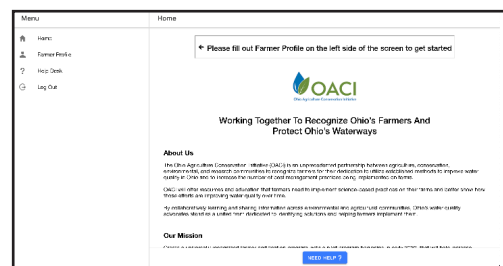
Menu

Home

Farmer Profile

Help Desk

Log Out

Home

← Please fill out Farmer Profile on the left side of the screen to get started

OACI

Ohio Agriculture Conservation Initiative

Working Together To Recognize Ohio's Farmers And Protect Ohio's Waterways

About Us

The Ohio Agriculture Conservation Initiative (OACI) is an unprecedented partnership between agriculture, conservation, environmental, and research communities to recognize farmers for their dedication to utilize established methods to improve water quality in Ohio and to increase the number of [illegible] management practices being implemented on farms.

OACI will offer resources and education that farmers need to implement science-based practices on their farms and better show how those efforts are improving water quality over time.

By collaboratively learning and sharing information across environmental and agricultural communities, Ohio's water quality advocates stand as a united front dedicated to identifying solutions and helping farmers implement them.

Our Mission

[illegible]

NEED HELP ?